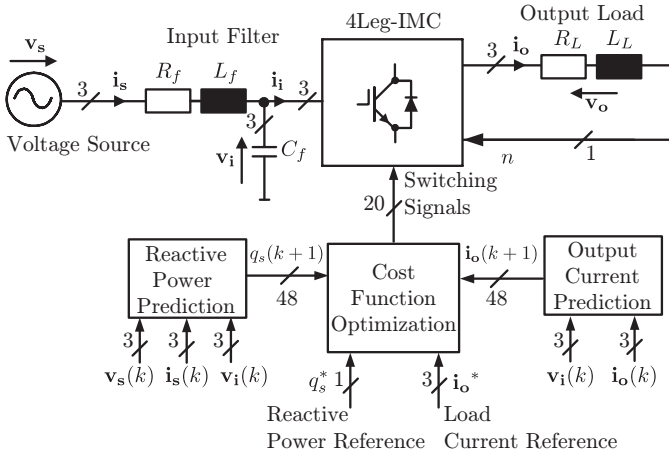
$\mathbf{v_s}$

Input Filter

4Leg-IMC

Output Load

3 $\mathbf{i_s}$ $R_f$ $L_f$ $\mathbf{i_i}$ 3

3 $\mathbf{i_o}$ $R_L$ $L_L$

$\mathbf{v_o}$

Voltage Source

3 $\mathbf{v_i}$ $C_f$

$n$ 1

Switching Signals

20

Reactive Power Prediction

$q_s(k+1)$ 48

Cost Function Optimization

$\mathbf{i_o}(k+1)$ 48

Output Current Prediction

3 3 3

$\mathbf{v_s}(k)$ $\mathbf{i_s}(k)$ $\mathbf{v_i}(k)$

$q_s^*$ 1

3 $\mathbf{i_o}^*$

3 3

$\mathbf{v_i}(k)$ $\mathbf{i_o}(k)$

Reactive Power Reference

Load Current Reference